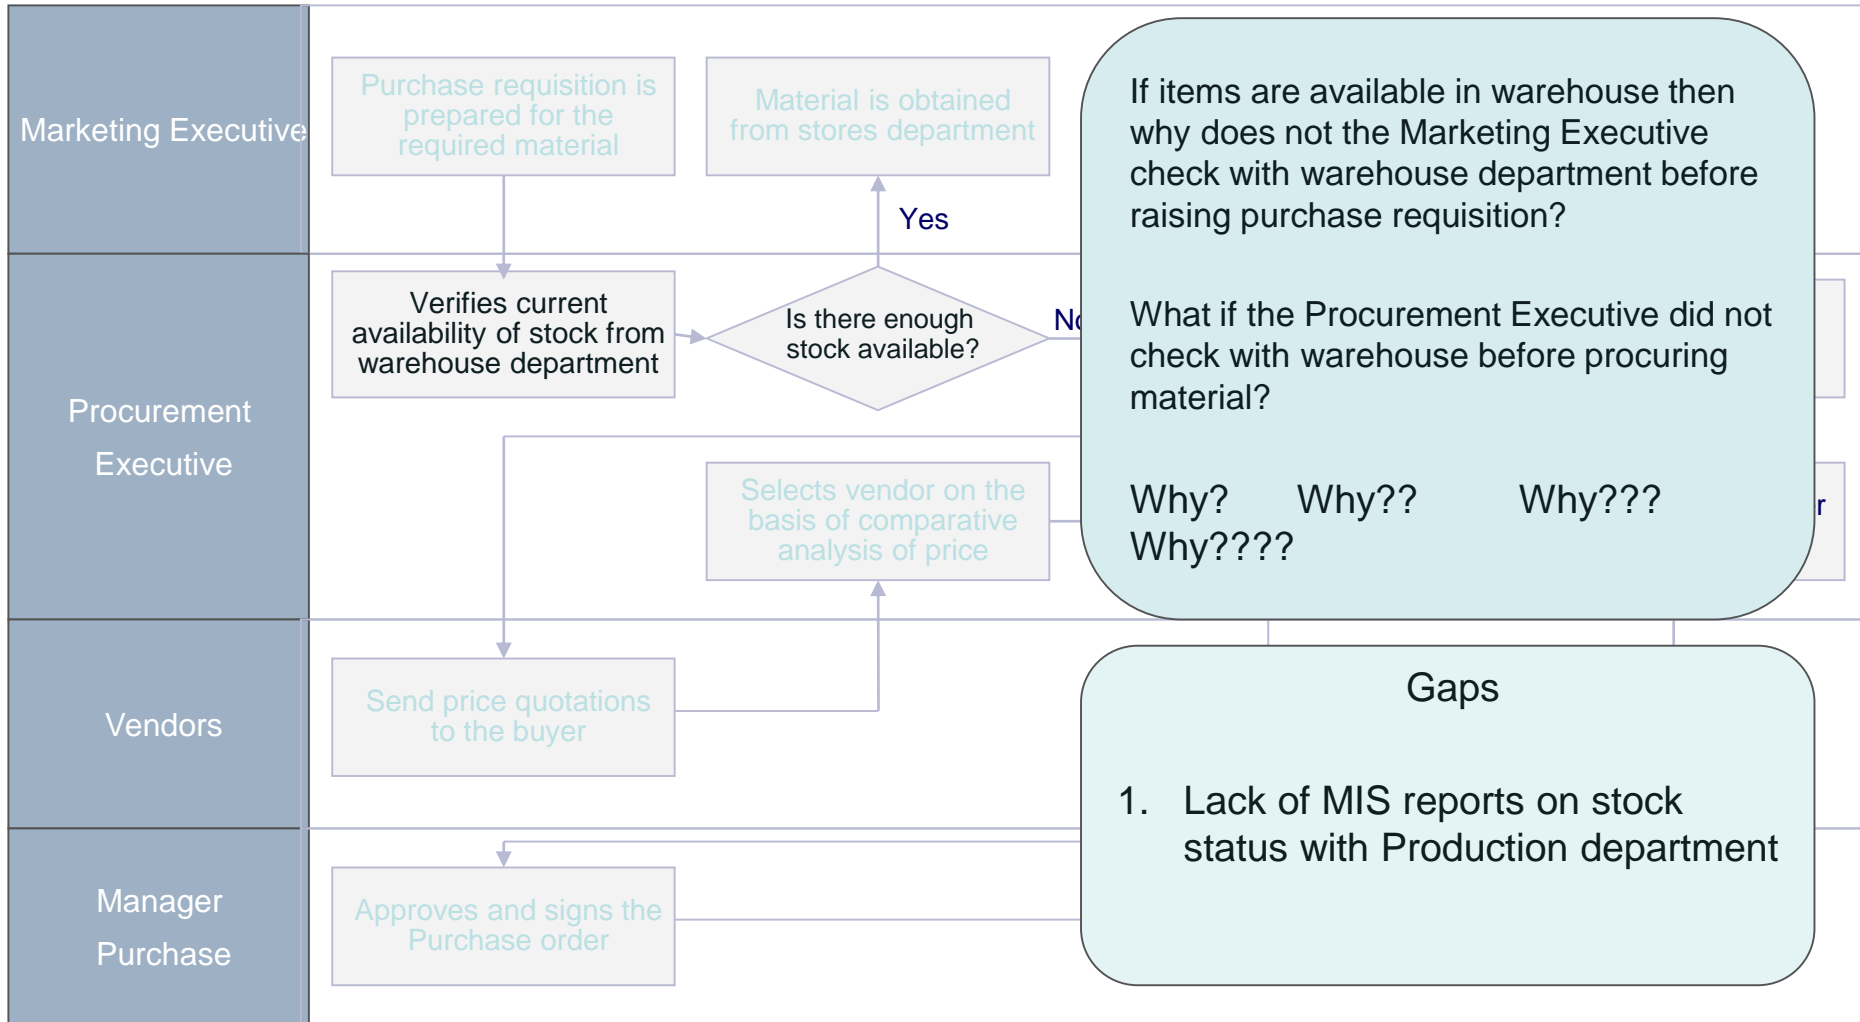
Marketing Executive

Purchase requisition is prepared for the required material

Material is obtained from stores department

Yes

Procurement Executive

Verifies current availability of stock from warehouse department

Is there enough stock available?

No

Selects vendor on the basis of comparative analysis of price

r

Vendors

Send price quotations to the buyer

Manager Purchase

Approves and signs the Purchase order

If items are available in warehouse then why does not the Marketing Executive check with warehouse department before raising purchase requisition?

What if the Procurement Executive did not check with warehouse before procuring material?

Why? Why?? Why??? Why????

Gaps

1. Lack of MIS reports on stock status with Production department